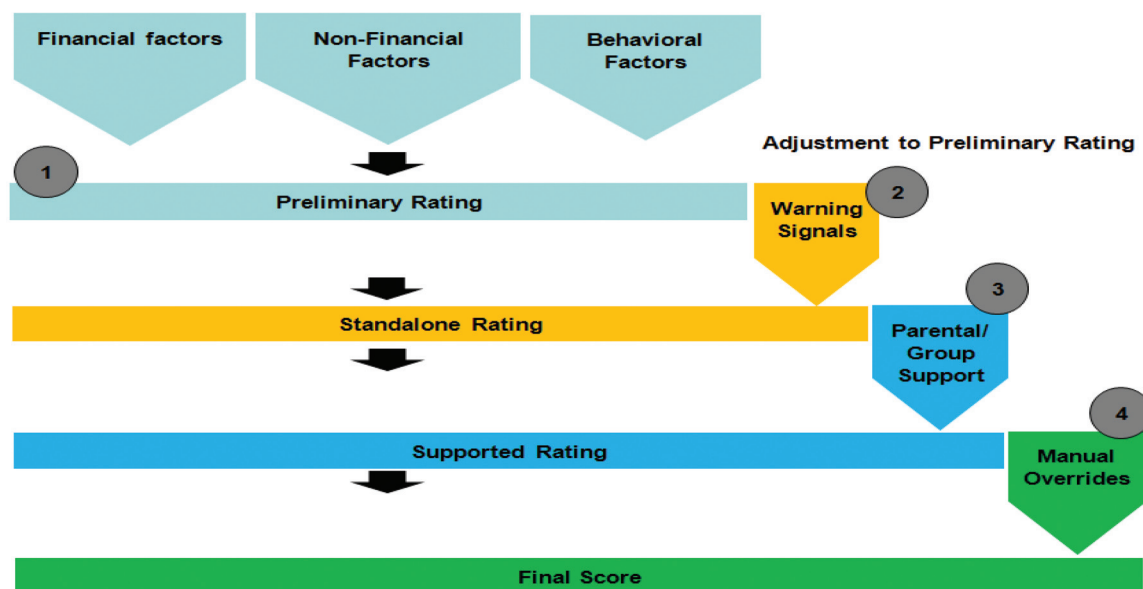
Financial factors

Non-Financial Factors

Behavioral Factors

Adjustment to Preliminary Rating

1

Preliminary Rating

2

Warning Signals

3

Standalone Rating

Parental/ Group Support

4

Supported Rating

Manual Overrides

Final Score